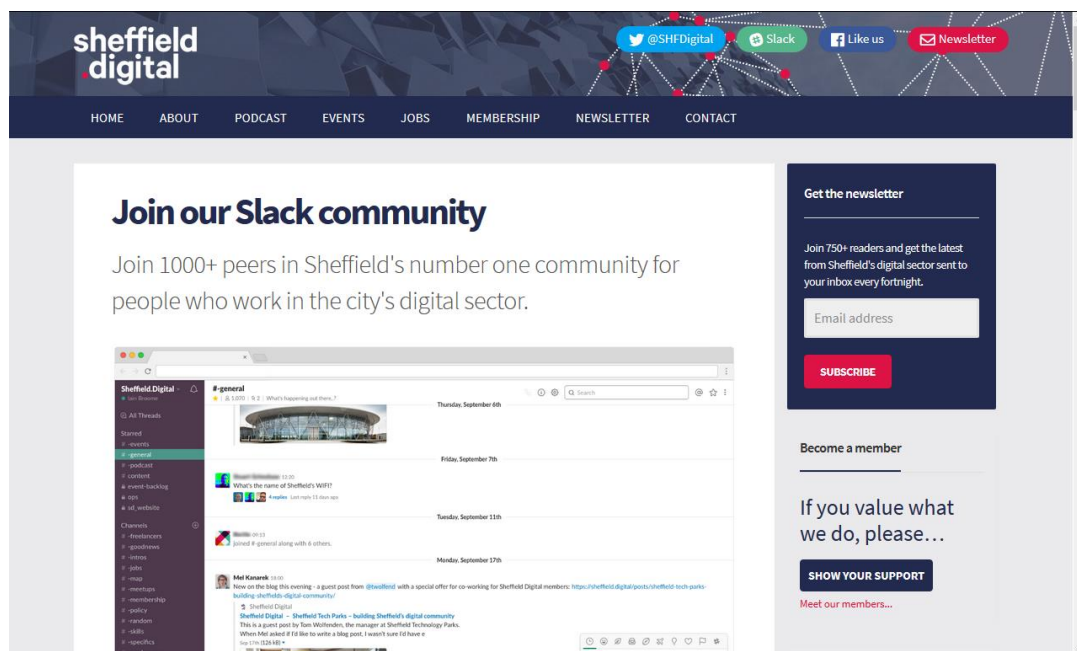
sheffield digital

@SHFDigital Slack Like us Newsletter

HOME ABOUT PODCAST EVENTS JOBS MEMBERSHIP NEWSLETTER CONTACT

Join our Slack community

Join 1000+ peers in Sheffield's number one community for people who work in the city's digital sector.

Sheffield.Digital
Sam Browne
All Threads
Starred
# -events
# -general
# -podcast
# content
# event-backlog
# ops
# sd_website
Channels
# -freelancers
# -goodnews
# -intros
# -jobs
# -map
# -meetups
# -membership
# -policy
# -random
# -skills
# -specifics

#-general
What's happening out there..?
Search

Thursday, September 6th

Friday, September 7th

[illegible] 13:30
What's the name of Sheffield's WIFI?
4 replies Last reply 11 days ago

Tuesday, September 11th

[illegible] 09:13
joined #-general along with 6 others.

Monday, September 17th

Mel Kanarek 19:00
New on the blog this evening - a guest post from @twolfeind with a special offer for co-working for Sheffield Digital members: https://sheffield.digital/posts/sheffield-tech-parks-building-sheffields-digital-community/
Sheffield Digital
Sheffield Digital – Sheffield Tech Parks – building Sheffield's digital community
This is a guest post by Tom Wolfenden, the manager at Sheffield Technology Parks.
When Mel asked if I'd like to write a blog post, I wasn't sure I'd have e
Sep 17th (126 kB)

Get the newsletter

Join 750+ readers and get the latest from Sheffield's digital sector sent to your inbox every fortnight.

Email address

SUBSCRIBE

Become a member

If you value what we do, please…

SHOW YOUR SUPPORT

Meet our members...